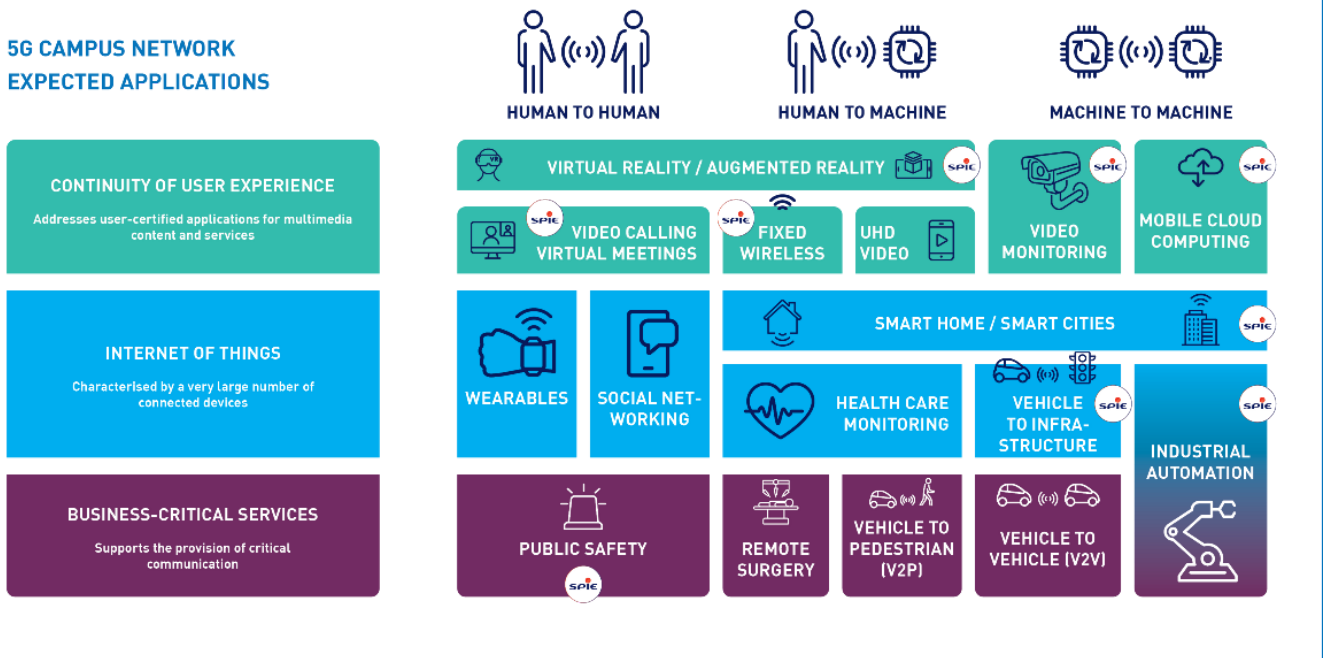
5G CAMPUS NETWORK
EXPECTED APPLICATIONS

HUMAN TO HUMAN

HUMAN TO MACHINE

MACHINE TO MACHINE

CONTINUITY OF USER EXPERIENCE

Addresses user-certified applications for multimedia content and services

VR

VIRTUAL REALITY / AUGMENTED REALITY

SPIE

VIDEO MONITORING

SPIE

MOBILE CLOUD COMPUTING

SPIE

SPIE

VIDEO CALLING VIRTUAL MEETINGS

SPIE

FIXED WIRELESS

UHD VIDEO

INTERNET OF THINGS

Characterised by a very large number of connected devices

WEARABLES

SOCIAL NETWORKING

SMART HOME / SMART CITIES

SPIE

HEALTH CARE MONITORING

VEHICLE TO INFRASTRUCTURE

SPIE

SPIE

INDUSTRIAL AUTOMATION

BUSINESS-CRITICAL SERVICES

Supports the provision of critical communication

PUBLIC SAFETY

SPIE

REMOTE SURGERY

VEHICLE TO PEDESTRIAN (V2P)

VEHICLE TO VEHICLE (V2V)